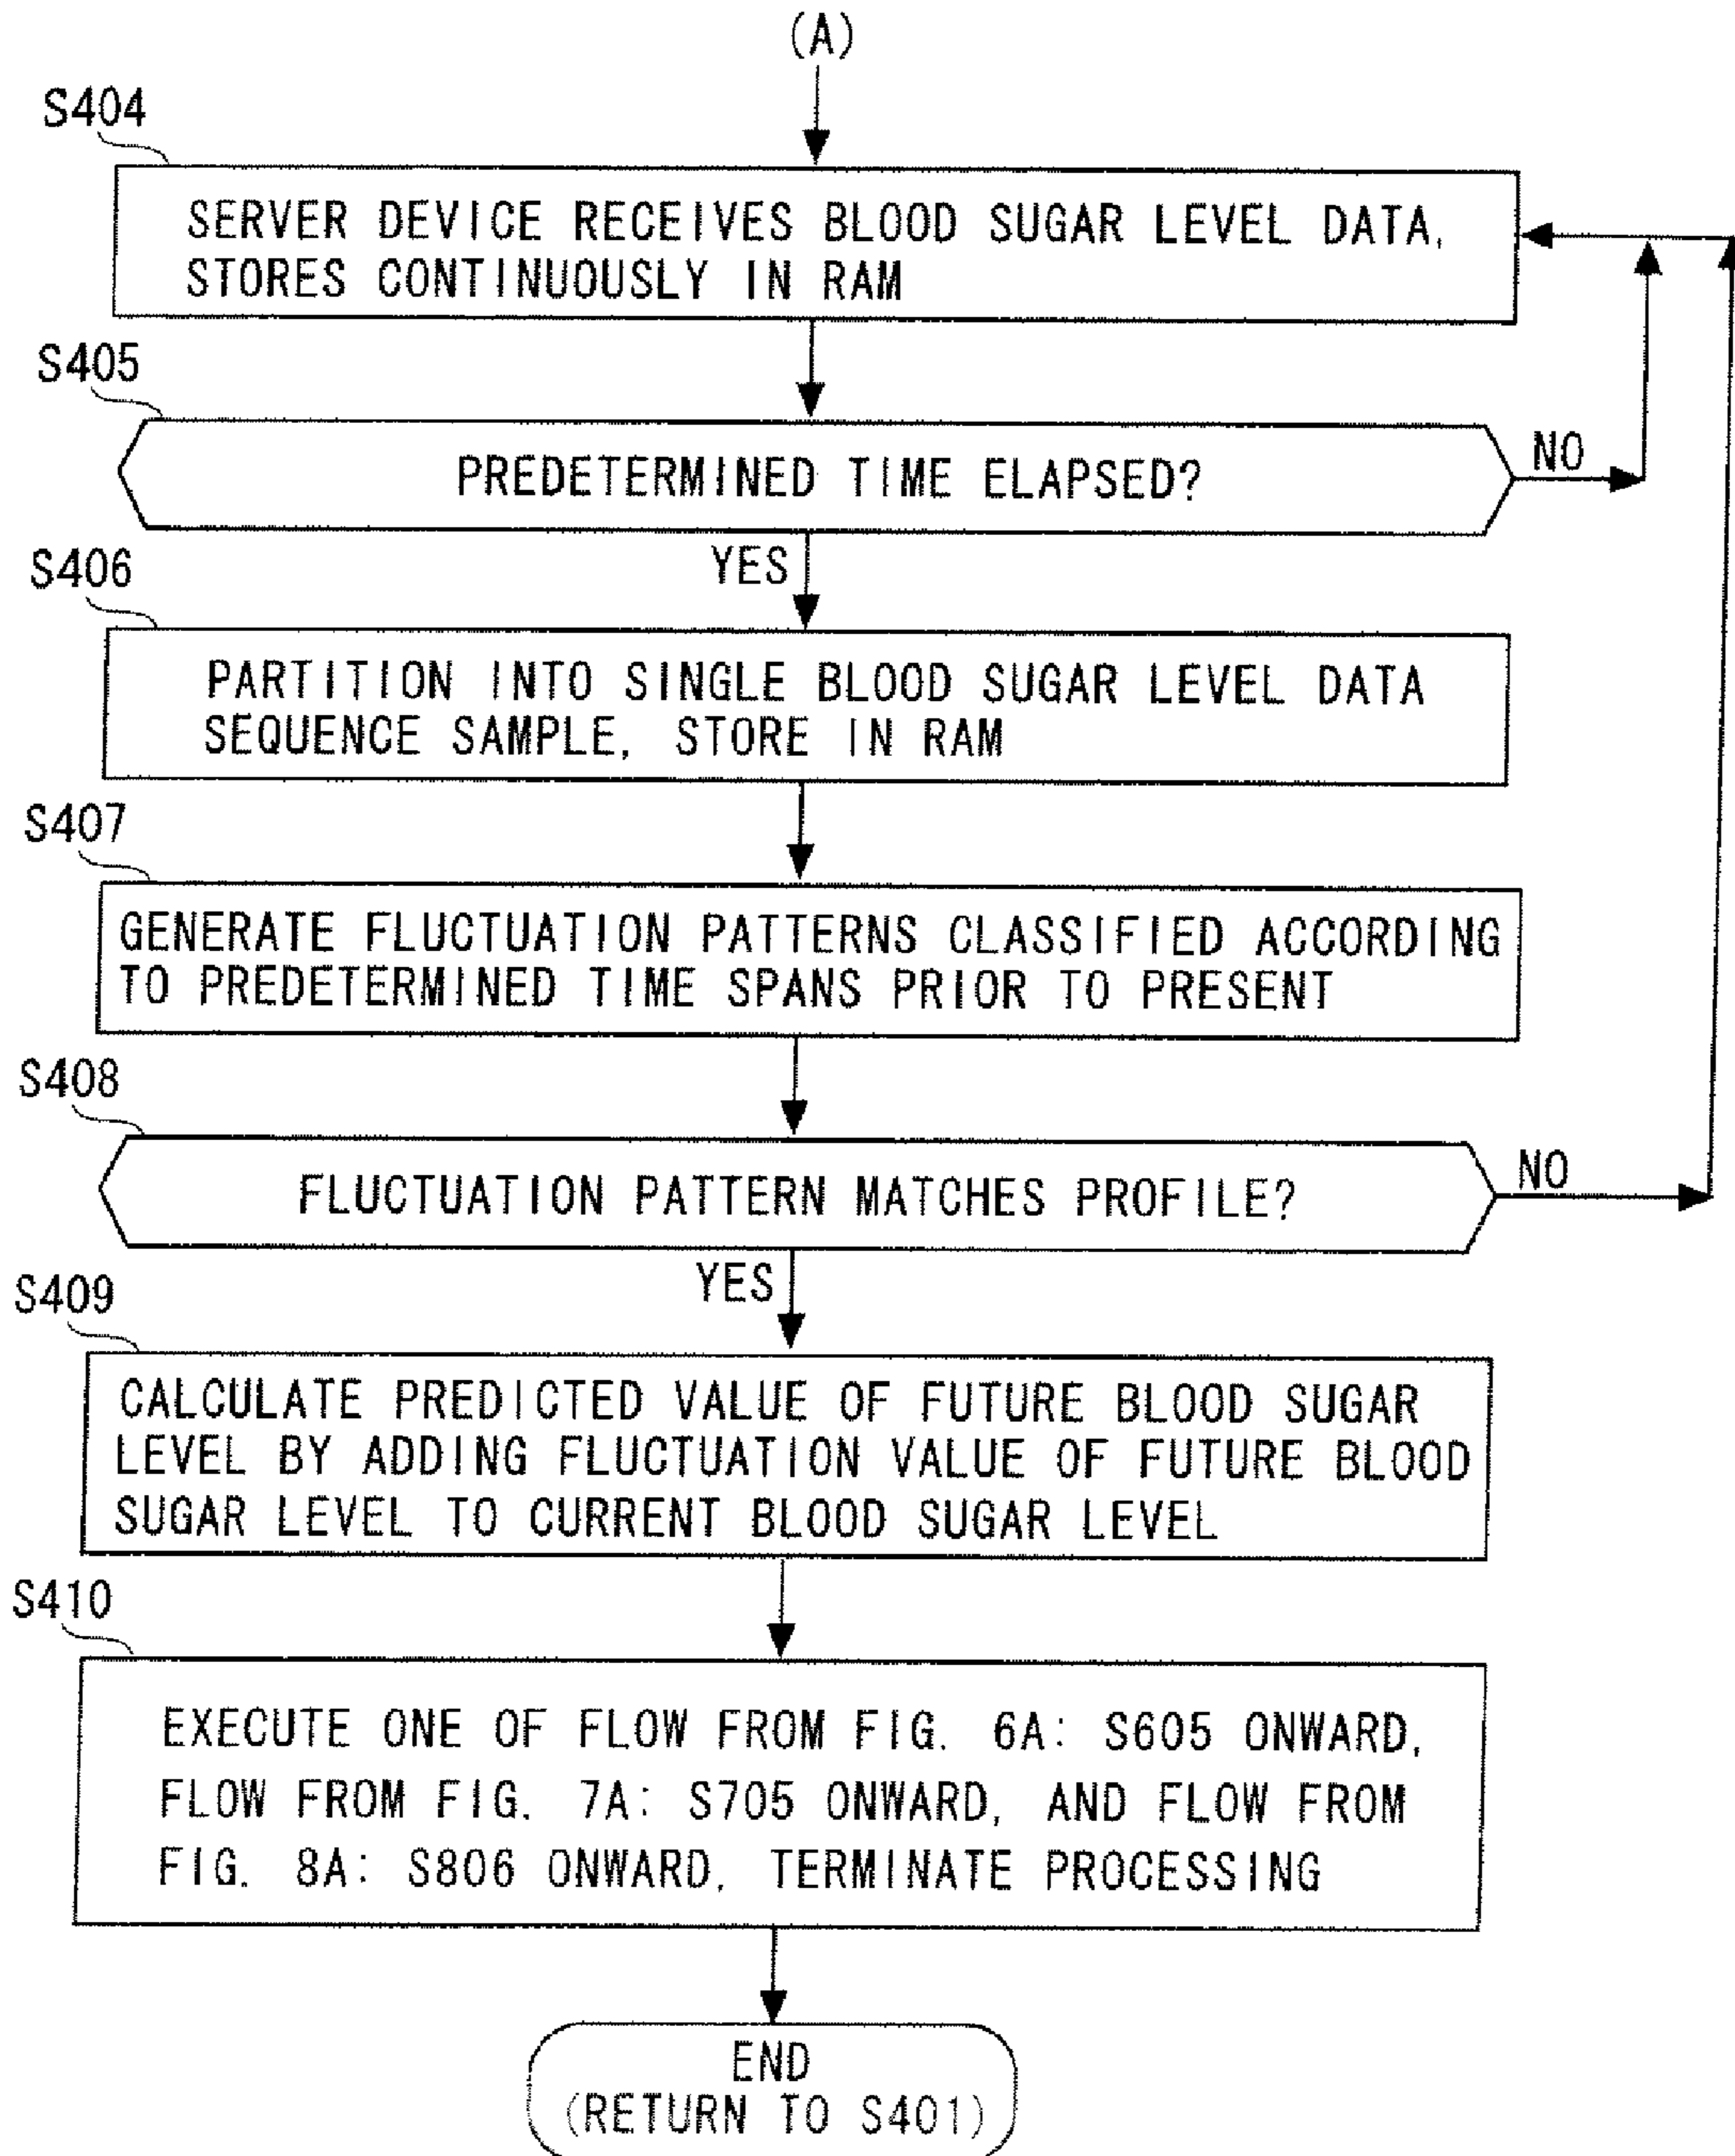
(A)

S404

SERVER DEVICE RECEIVES BLOOD SUGAR LEVEL DATA, STORES CONTINUOUSLY IN RAM

S405

PREDETERMINED TIME ELAPSED?

NO

YES

S406

PARTITION INTO SINGLE BLOOD SUGAR LEVEL DATA SEQUENCE SAMPLE, STORE IN RAM

S407

GENERATE FLUCTUATION PATTERNS CLASSIFIED ACCORDING TO PREDETERMINED TIME SPANS PRIOR TO PRESENT

S408

FLUCTUATION PATTERN MATCHES PROFILE?

NO

YES

S409

CALCULATE PREDICTED VALUE OF FUTURE BLOOD SUGAR LEVEL BY ADDING FLUCTUATION VALUE OF FUTURE BLOOD SUGAR LEVEL TO CURRENT BLOOD SUGAR LEVEL

S410

EXECUTE ONE OF FLOW FROM FIG. 6A: S605 ONWARD, FLOW FROM FIG. 7A: S705 ONWARD, AND FLOW FROM FIG. 8A: S806 ONWARD, TERMINATE PROCESSING

END
(RETURN TO S401)